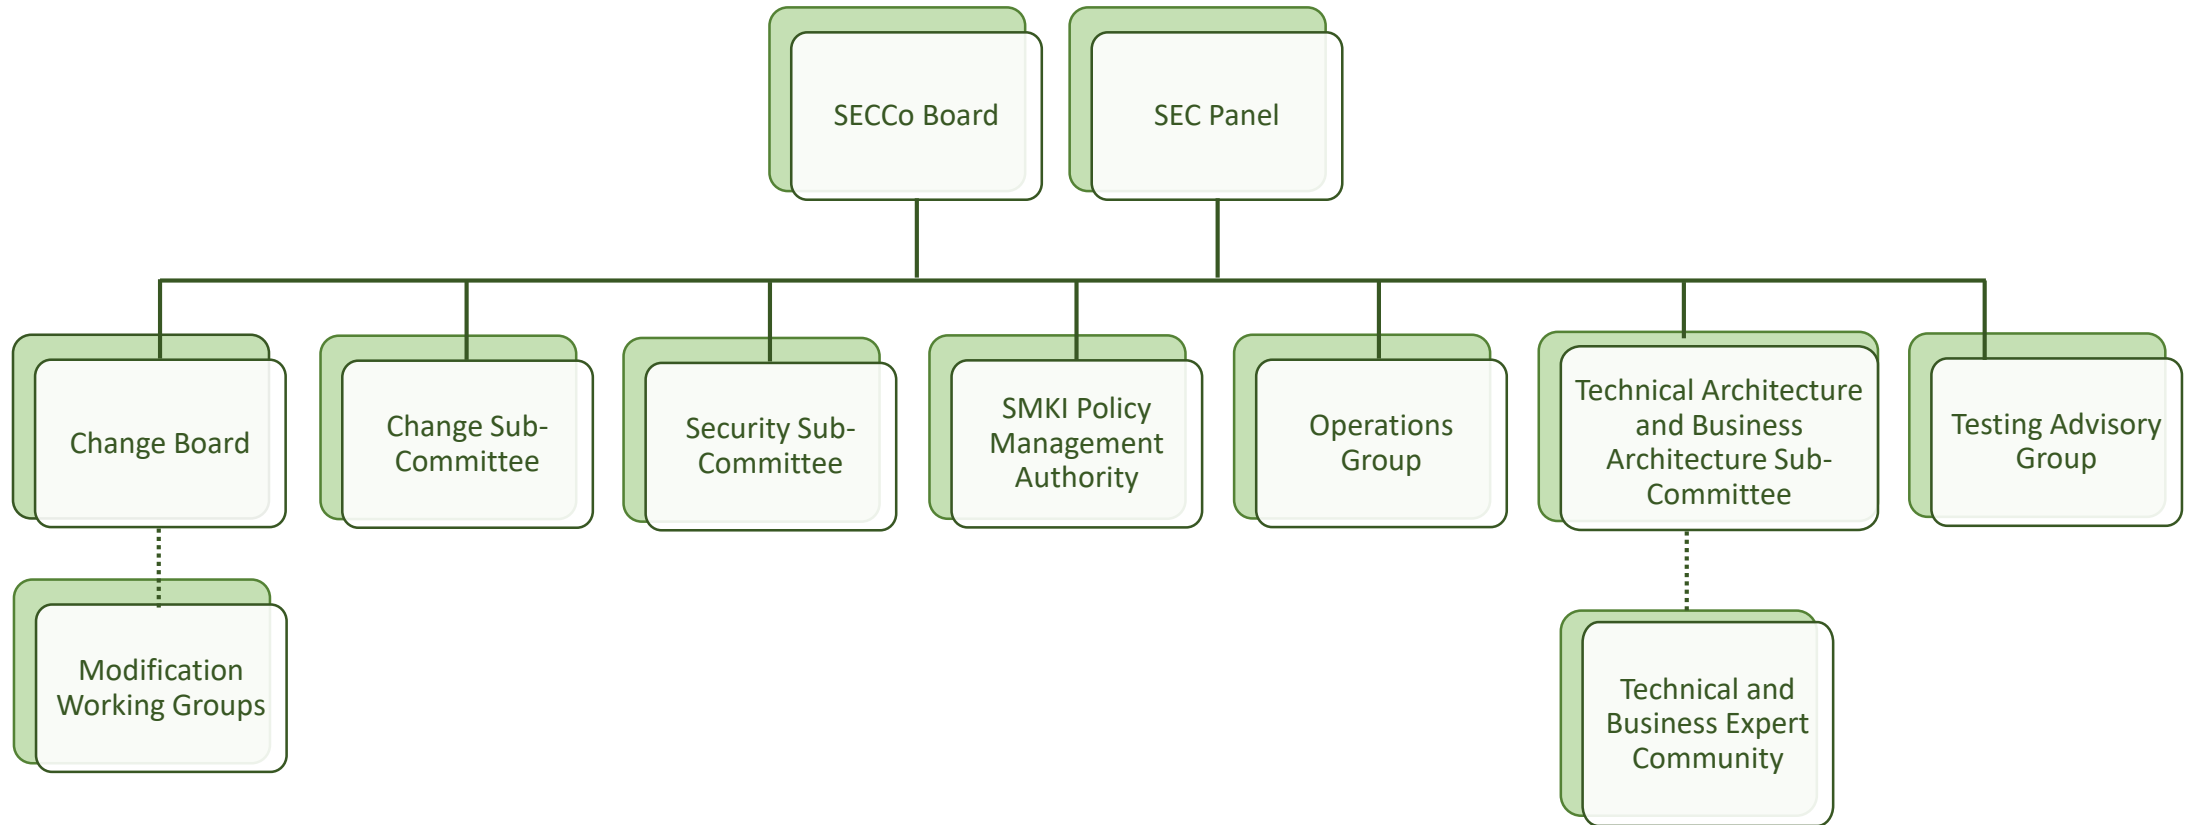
SECCo Board

SEC Panel

Change Board

Change Sub-Committee

Security Sub-Committee

SMKI Policy Management Authority

Operations Group

Technical Architecture and Business Architecture Sub-Committee

Testing Advisory Group

Modification Working Groups

Technical and Business Expert Community